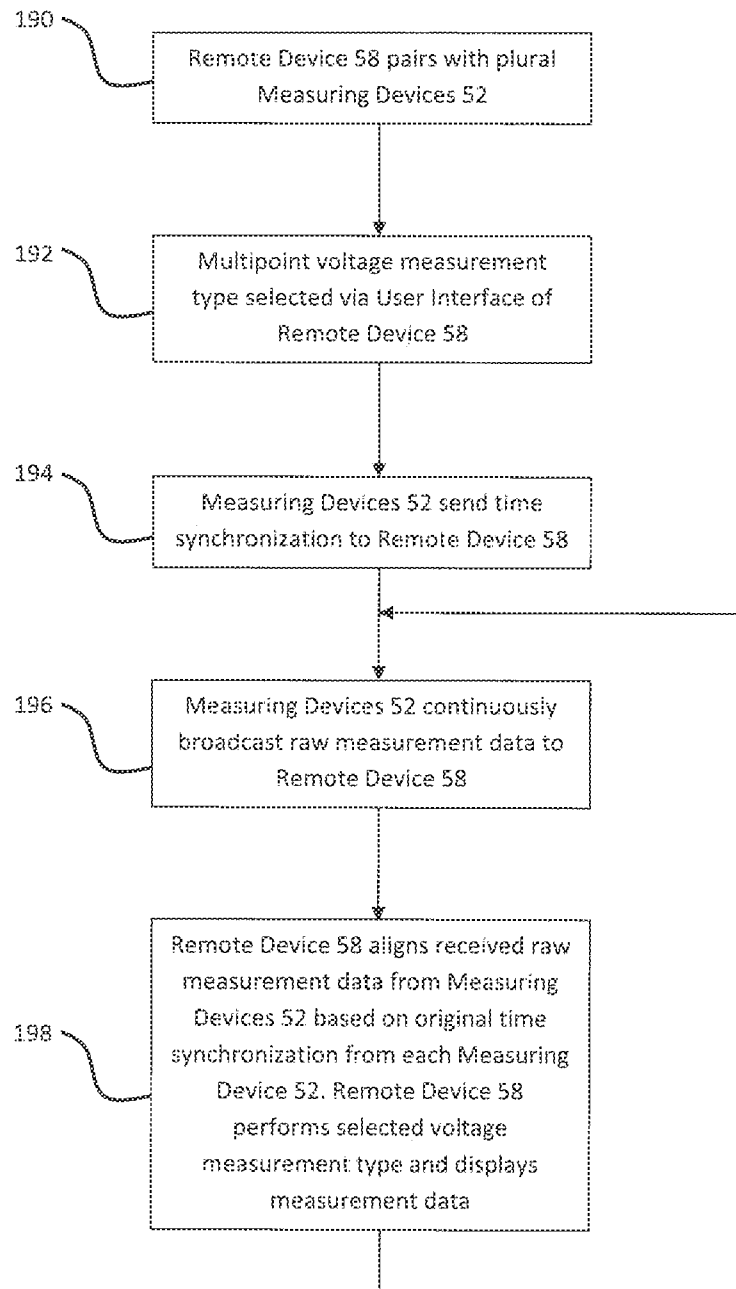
190
Remote Device 58 pairs with plural Measuring Devices 52

192
Multipoint voltage measurement type selected via User Interface of Remote Device 58

194
Measuring Devices 52 send time synchronization to Remote Device 58

196
Measuring Devices 52 continuously broadcast raw measurement data to Remote Device 58

198
Remote Device 58 aligns received raw measurement data from Measuring Devices 52 based on original time synchronization from each Measuring Device 52. Remote Device 58 performs selected voltage measurement type and displays measurement data